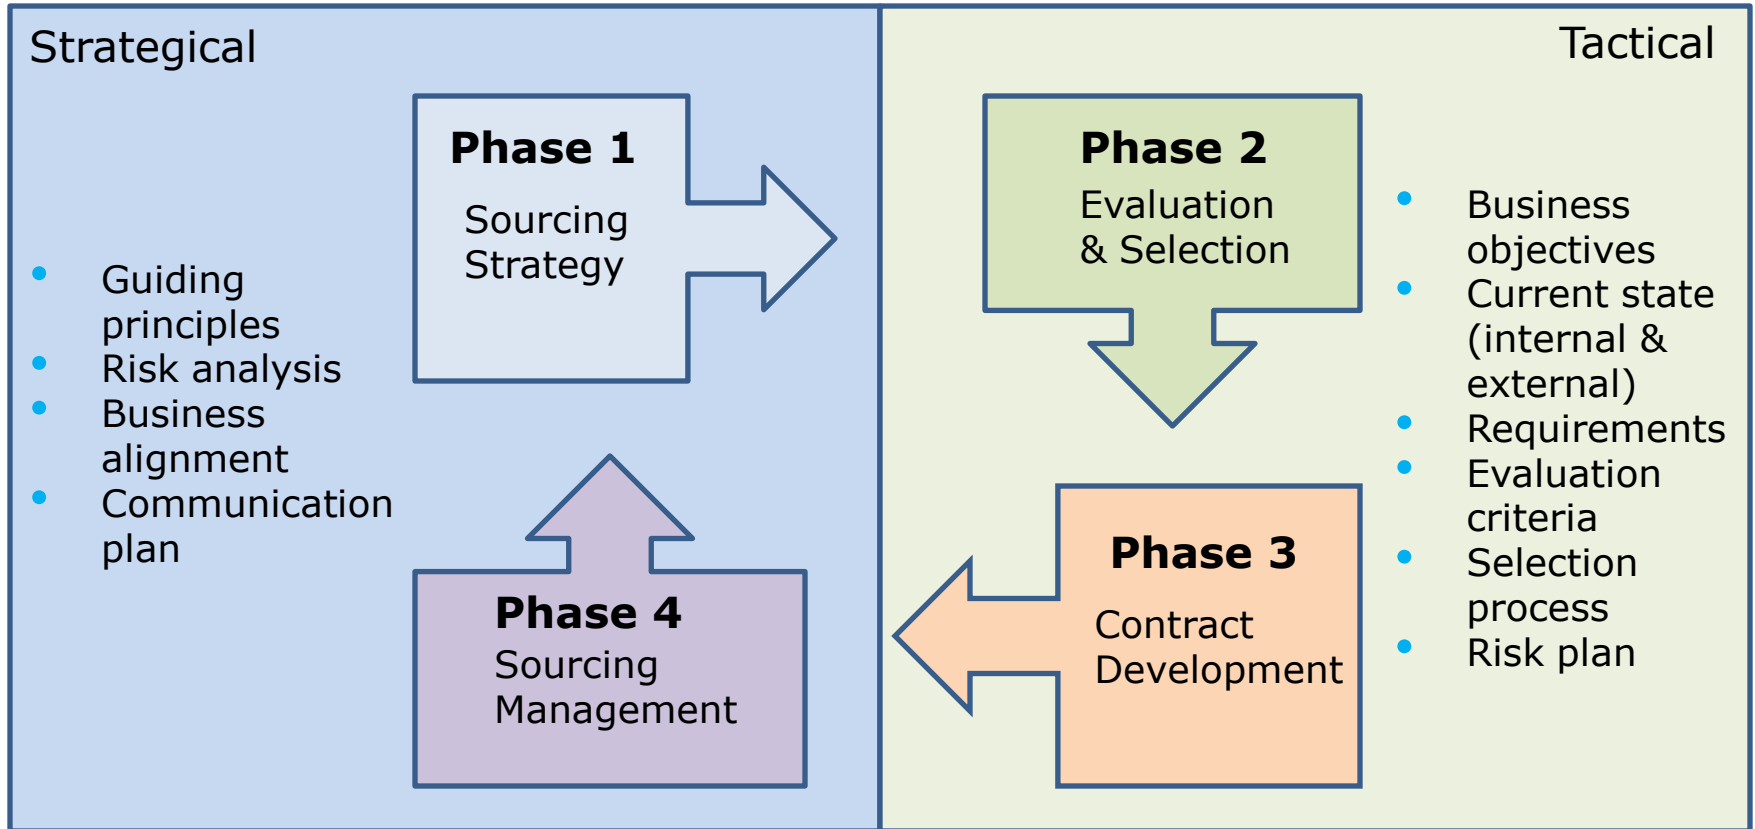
Strategical

Phase 1
Sourcing Strategy

- Guiding principles
- Risk analysis
- Business alignment
- Communication plan

Phase 4
Sourcing Management

Tactical

Phase 2
Evaluation & Selection

- Business objectives
- Current state (internal & external)
- Requirements
- Evaluation criteria
- Selection process
- Risk plan

Phase 3
Contract Development